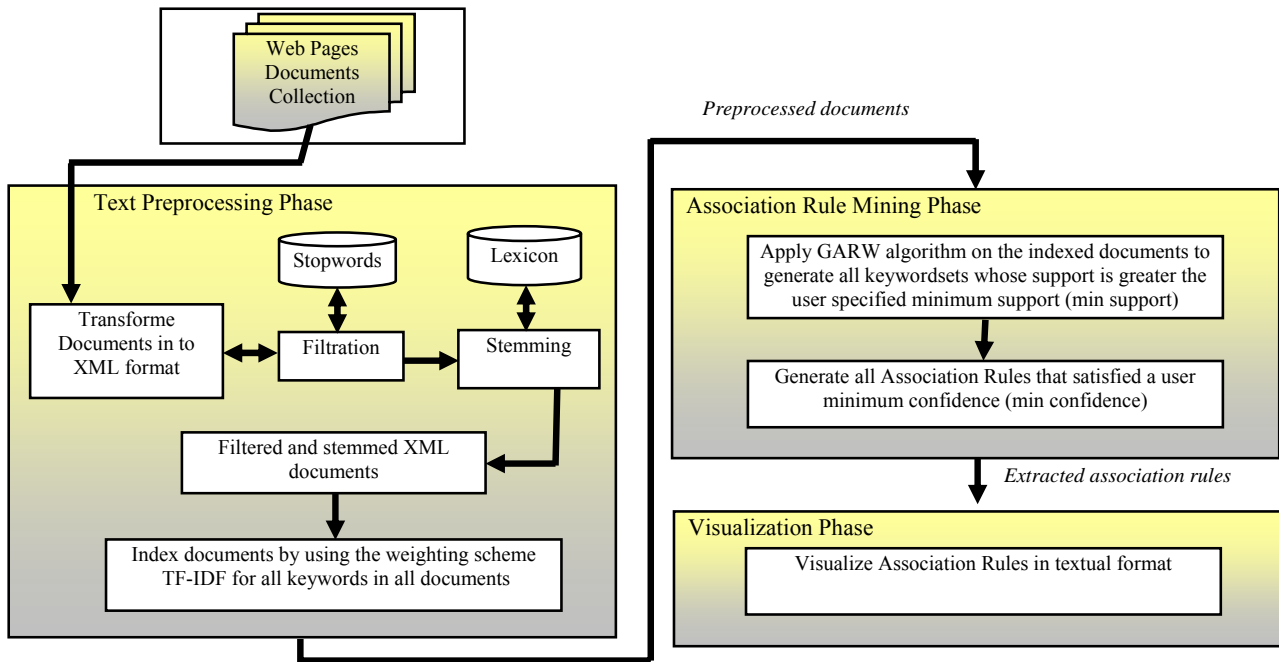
Web Pages Documents Collection

Preprocessed documents

Text Preprocessing Phase

Stopwords

Lexicon

Transforme Documents in to XML format

Filtration

Stemming

Filtered and stemmed XML documents

Index documents by using the weighting scheme TF-IDF for all keywords in all documents

Association Rule Mining Phase

Apply GARW algorithm on the indexed documents to generate all keywordsets whose support is greater the user specified minimum support (min support)

Generate all Association Rules that satisfied a user minimum confidence (min confidence)

Extracted association rules

Visualization Phase

Visualize Association Rules in textual format